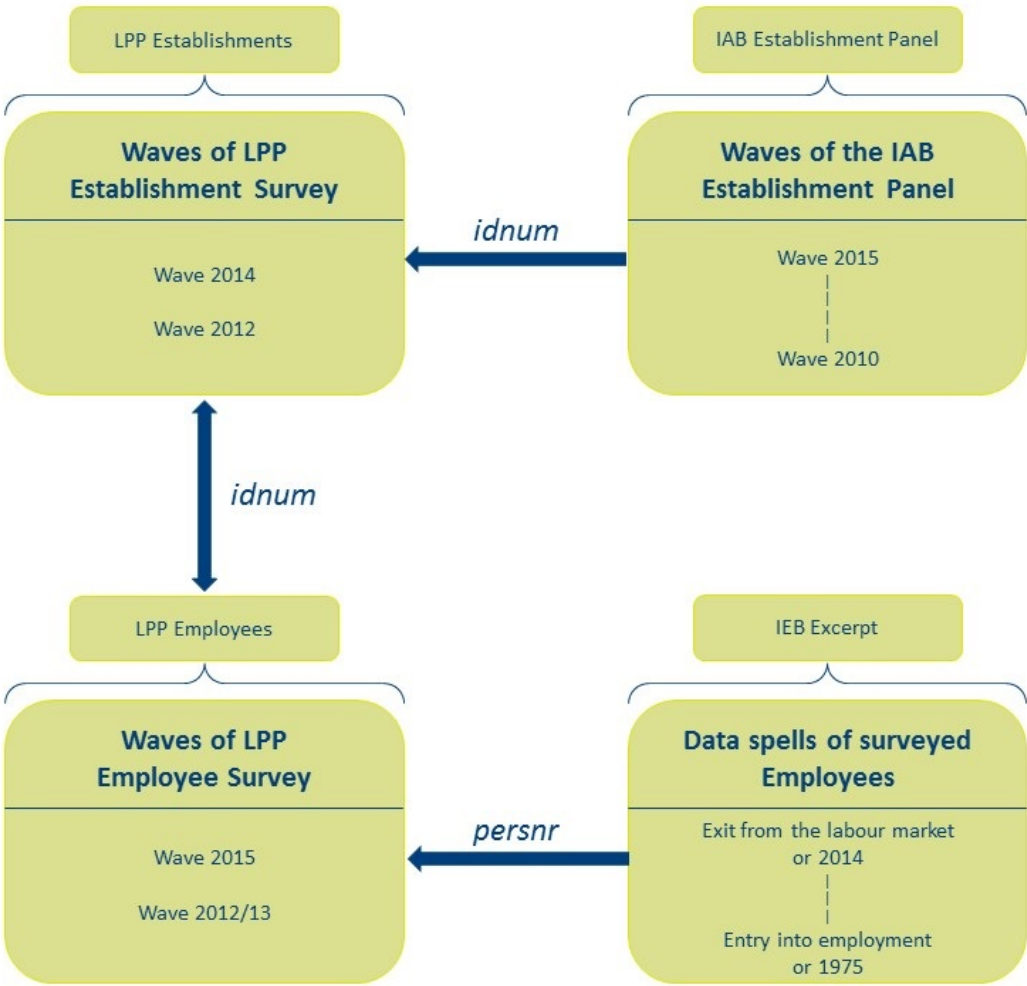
LPP Establishments

Waves of LPP Establishment Survey

Wave 2014

Wave 2012

IAB Establishment Panel

Waves of the IAB Establishment Panel

Wave 2015

Wave 2010

idnum

idnum

LPP Employees

Waves of LPP Employee Survey

Wave 2015

Wave 2012/13

IEB Excerpt

Data spells of surveyed Employees

Exit from the labour market or 2014

Entry into employment or 1975

persnr